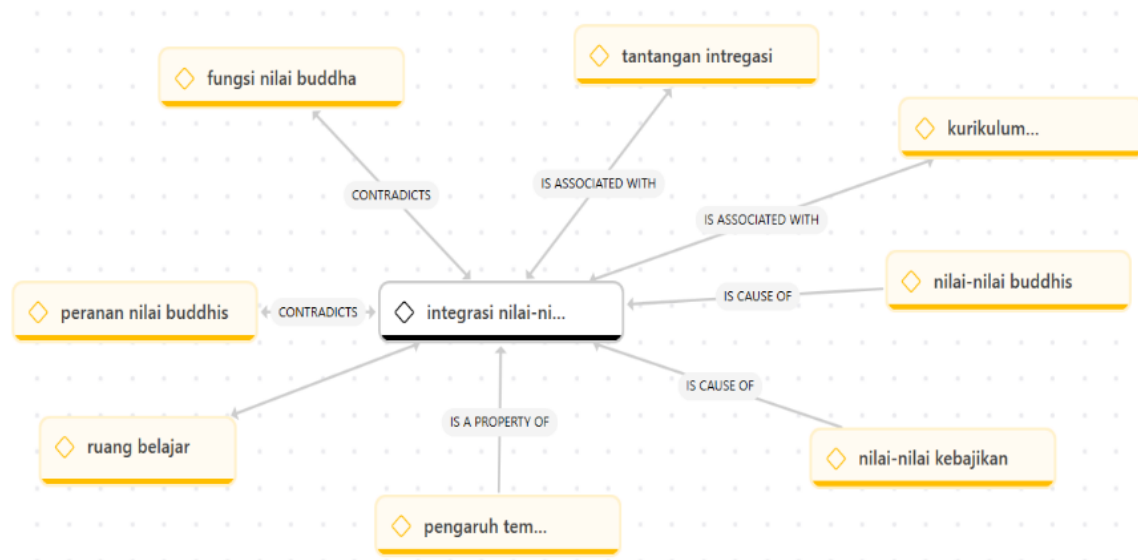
fungsi nilai buddha

tantangan intregasi

kurikulum...

CONTRADICTS

IS ASSOCIATED WITH

IS ASSOCIATED WITH

nilai-nilai buddhis

IS CAUSE OF

peranan nilai buddhis

CONTRADICTS

integrasi nilai-ni...

IS CAUSE OF

ruang belajar

IS A PROPERTY OF

nilai-nilai kebajikan

pengaruh tem...